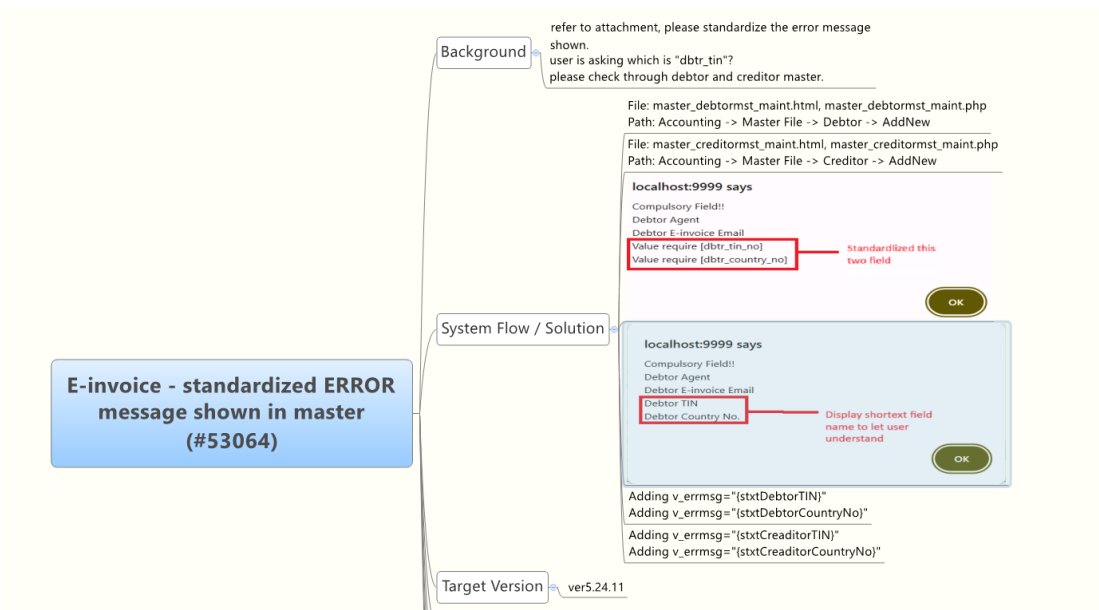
E-invoice - standardized ERROR message shown in master (#53064)

Background

refer to attachment, please standardize the error message shown.
user is asking which is "dbtr_tin"?
please check through debtor and creditor master.

System Flow / Solution

File: master_debtormst_maint.html, master_debtormst_maint.php
Path: Accounting -> Master File -> Debtor -> AddNew

File: master_creditormst_maint.html, master_creditormst_maint.php
Path: Accounting -> Master File -> Creditor -> AddNew

localhost:9999 says

Compulsory Field!!
Debtor Agent
Debtor E-invoice Email
Value require [dbtr_tin_no]
Value require [dbtr_country_no]

Standardized this two field

OK

localhost:9999 says

Compulsory Field!!
Debtor Agent
Debtor E-invoice Email
Debtor TIN
Debtor Country No.

Display shortext field name to let user understand

OK

Adding v_errmsg="{stxtDebtorTIN}"
Adding v_errmsg="{stxtDebtorCountryNo}"

Adding v_errmsg="{stxtCreaditorTIN}"
Adding v_errmsg="{stxtCreaditorCountryNo}"

Target Version

ver5.24.11